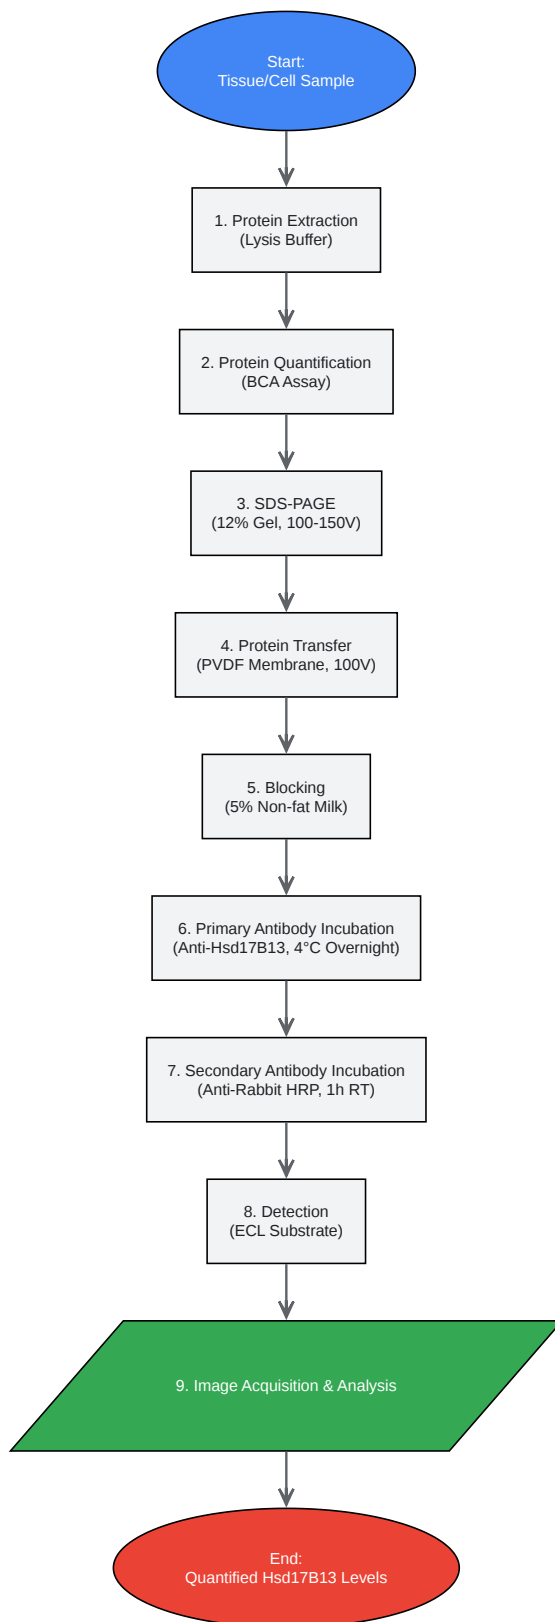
Start:
Tissue/Cell Sample

1. Protein Extraction
(Lysis Buffer)

2. Protein Quantification
(BCA Assay)

3. SDS-PAGE
(12% Gel, 100-150V)

4. Protein Transfer
(PVDF Membrane, 100V)

5. Blocking
(5% Non-fat Milk)

6. Primary Antibody Incubation
(Anti-Hsd17B13, 4°C Overnight)

7. Secondary Antibody Incubation
(Anti-Rabbit HRP, 1h RT)

8. Detection
(ECL Substrate)

9. Image Acquisition & Analysis

End:
Quantified Hsd17B13 Levels